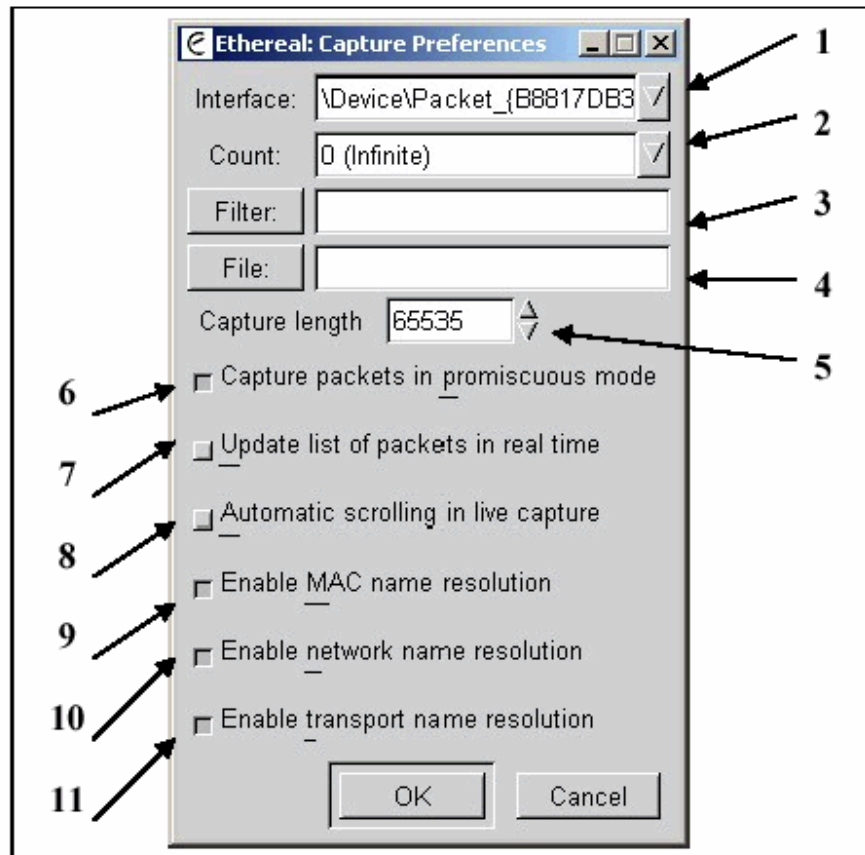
Ethereal: Capture Preferences

Interface: \Device\Packet_{B8817DB3

Count: 0 (Infinite)

Filter:

File:

Capture length 65535

Capture packets in promiscuous mode

Update list of packets in real time

Automatic scrolling in live capture

Enable MAC name resolution

Enable network name resolution

Enable transport name resolution

OK

Cancel

1
2
3
4
5
6
7
8
9
10
11